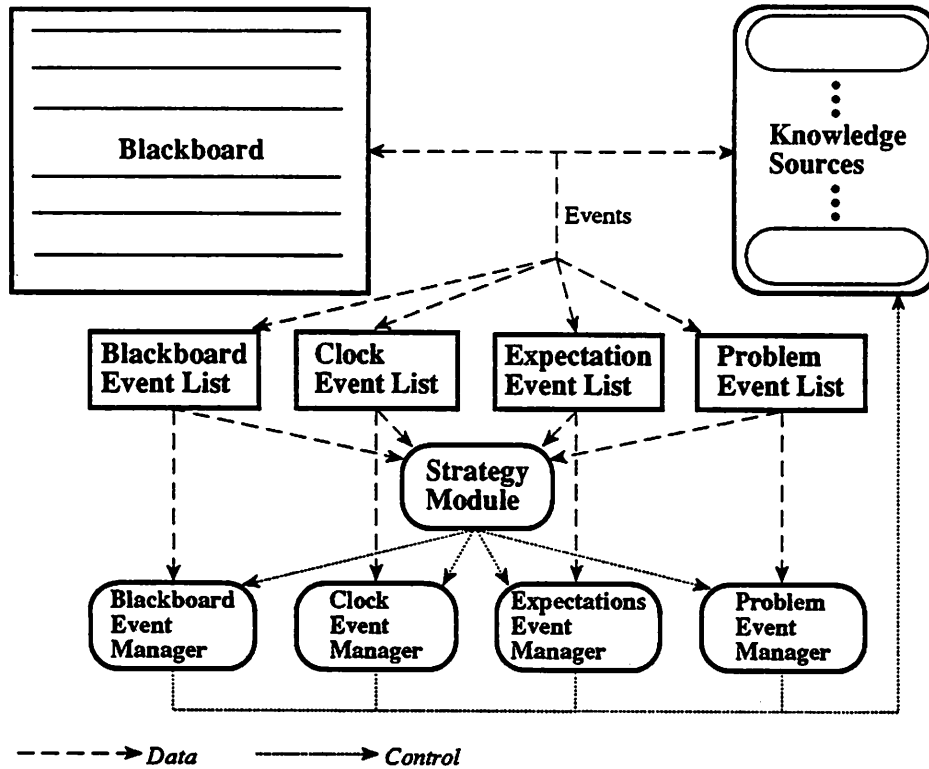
Blackboard

Knowledge Sources

Events

Blackboard Event List

Clock Event List

Expectation Event List

Problem Event List

Strategy Module

Blackboard Event Manager

Clock Event Manager

Expectations Event Manager

Problem Event Manager

Data

Control